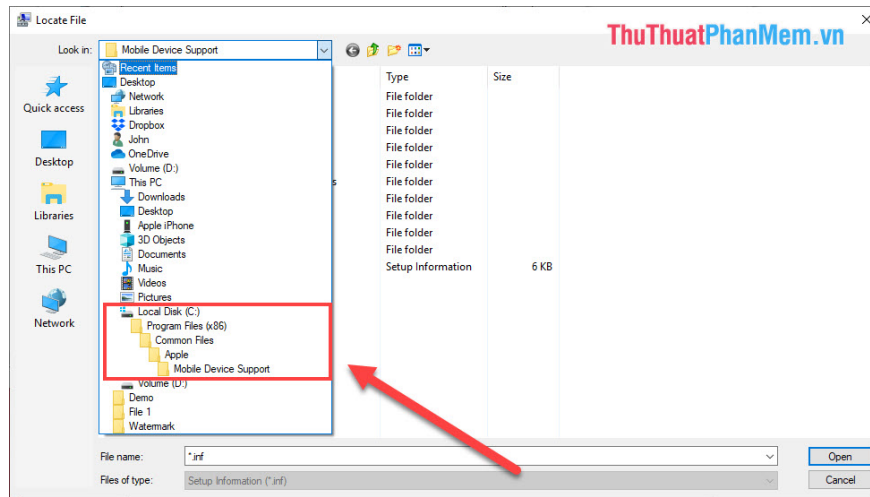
Locate File

ThuThuatPhanMem.vn

Look in: Mobile Device Support

Quick access
Desktop
Libraries
This PC
Network

Recent Items
Desktop
Network
Libraries
Dropbox
John
OneDrive
Volume (D:)
This PC
Downloads
Desktop
Apple iPhone
3D Objects
Documents
Music
Videos
Pictures
Local Disk (C:)
Program Files (x86)
Common Files
Apple
Mobile Device Support
Volume (D:)
Demo
File 1
Watermark

| Type | Size |
|---|---|
| File folder | |
| File folder | |
| File folder | |
| File folder | |
| File folder | |
| File folder | |
| File folder | |
| File folder | |
| File folder | |
| File folder | |
| Setup Information | 6 KB |

File name: *.inf
Files of type: Setup Information (*.inf)

Open
Cancel